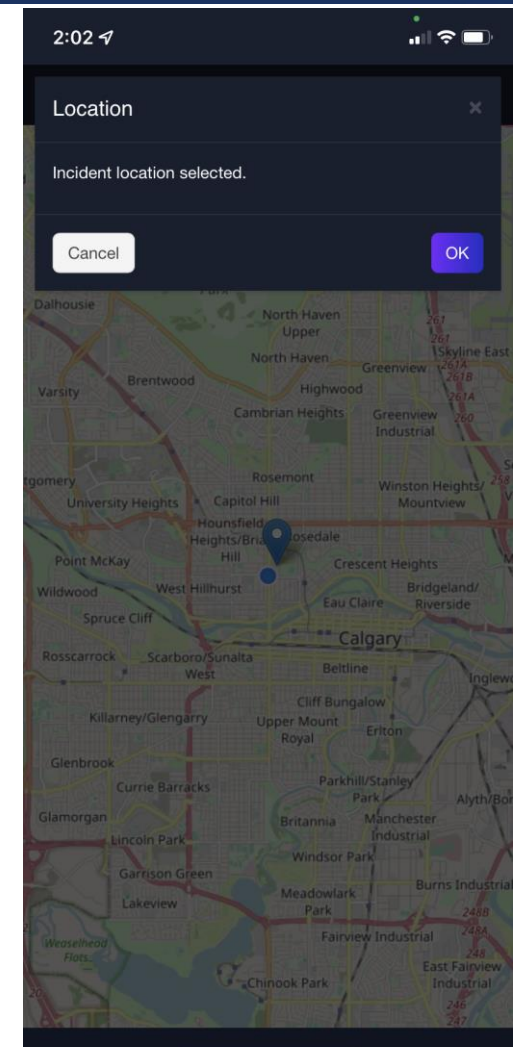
2:02

Location

×

Incident location selected.

Cancel

OK

Dalhousie
North Haven Upper
North Haven
Greenview
Skyline East
Varsity
Brentwood
Highwood
Cambrian Heights
Greenview Industrial
Rosemont
tgomery
University Heights
Capitol Hill
Winston Heights/ Mountview
Hounsfield Heights/Bri
Hill
osedale
Point McKay
Crescent Heights
Wildwood
West Hillhurst
Bridgeland/ Riverside
Eau Claire
Spruce Cliff
Calgary
Rosscarrock
Scarboro/Sunalta West
Beltline
Inglew
Cliff Bungalow
Killarney/Glengarry
Upper Mount Royal
Erlton
Glenbrook
Parkhill/Stanley Park
Currie Barracks
Alyth/Bo
Glamorgan
Britannia
Manchester Industrial
Lincoln Park
Windsor Park
Garrison Green
Burns Industrial
Lakeview
Meadowlark Park
Weaselhead Flats
Fairview Industrial
East Fairview Industrial
Chinook Park
261
261
261A
261B
261A
260
248B
248A
248
246
247